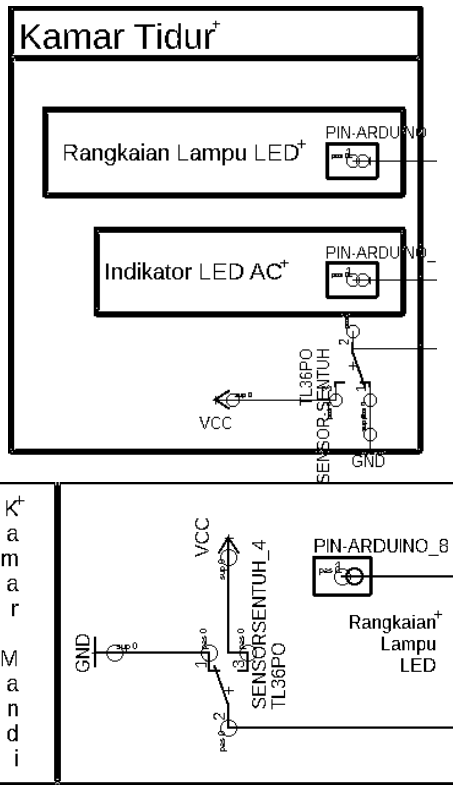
Kamar Tidur+

Rangkaian Lampu LED+

PIN-ARDUINO

Indikator LED AC+

PIN-ARDUINO

TL36PO
SENSORSENTUH

VCC

GND

K+
a
m
a
r

M
a
n
d
i

VCC

SENSORSENTUH_4
TL36PO

GND

PIN-ARDUINO_8

Rangkaian+
Lampu
LED